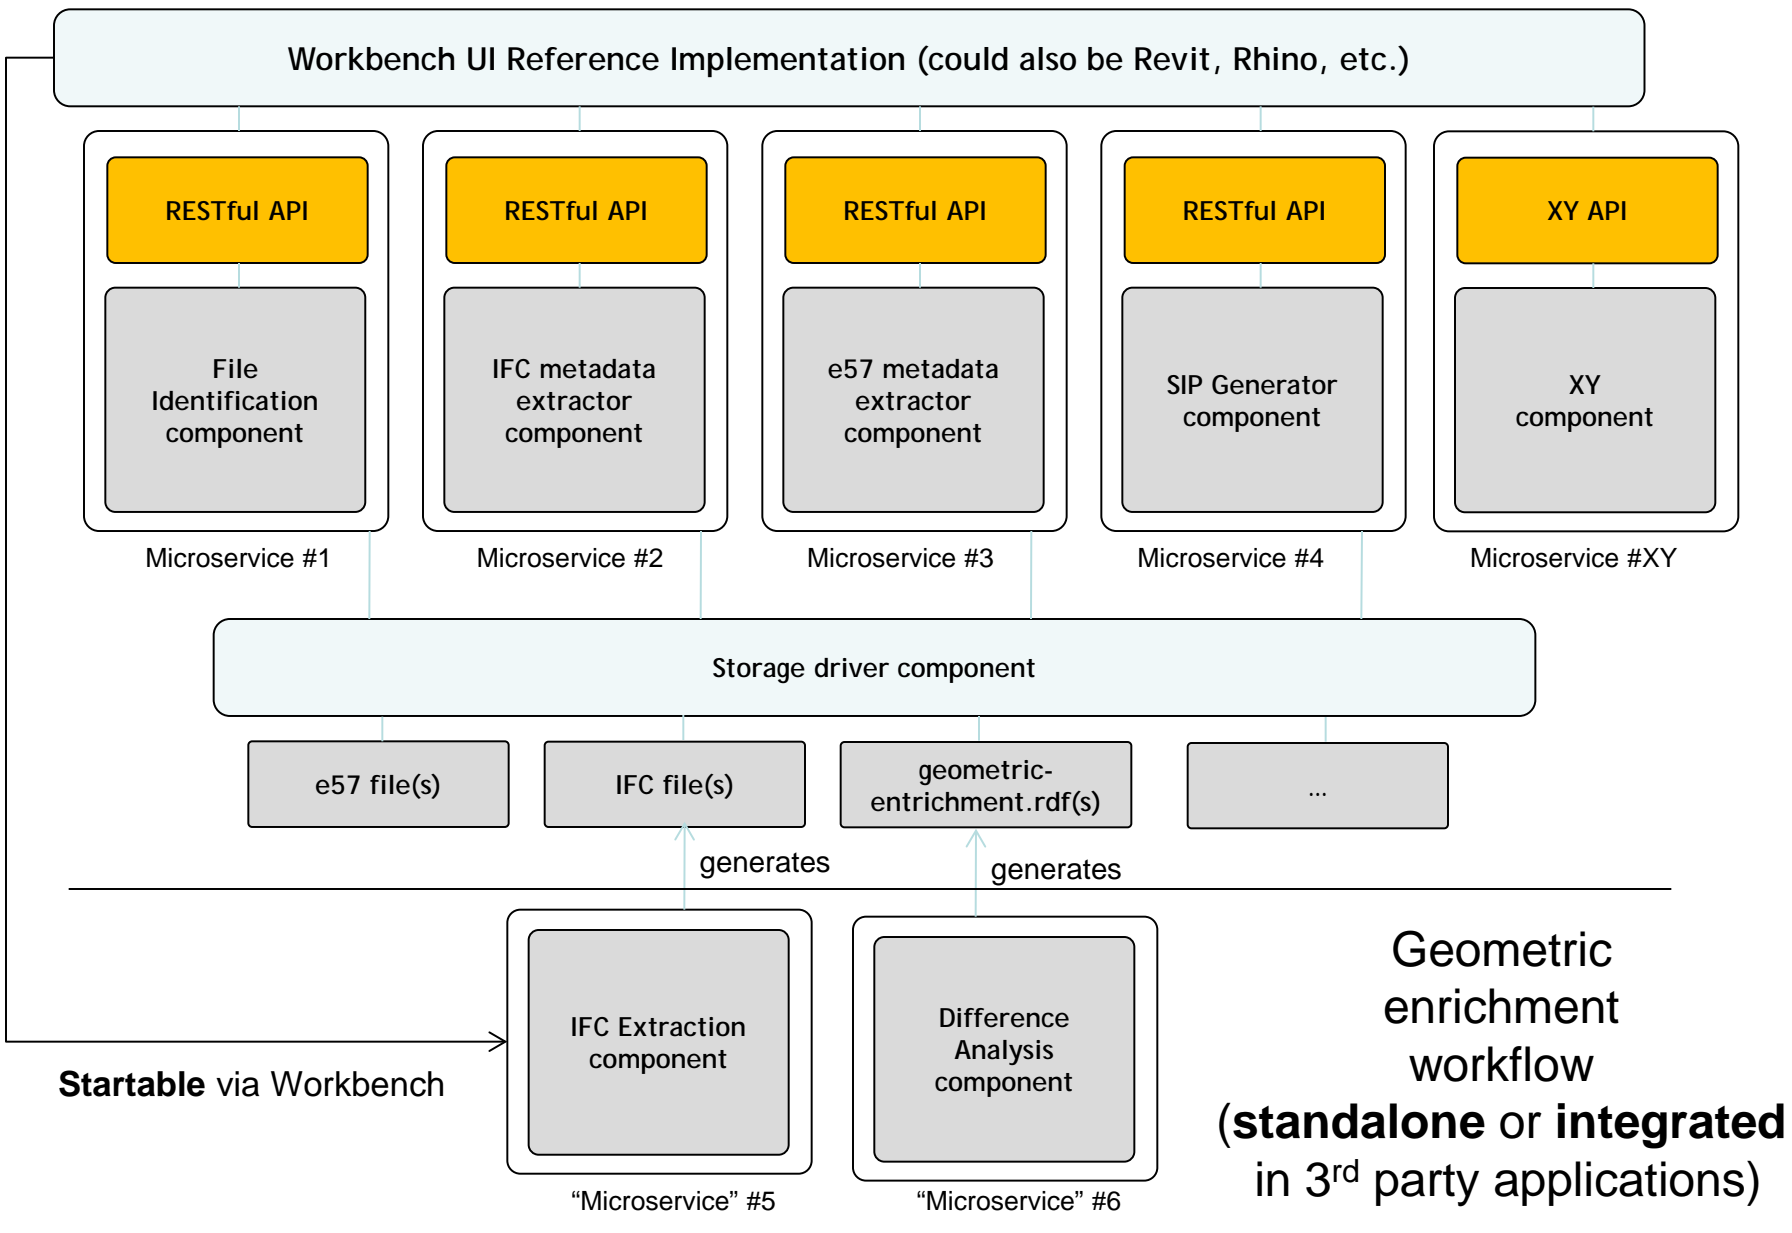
Workbench UI Reference Implementation (could also be Revit, Rhino, etc.)

RESTful API

File Identification component

Microservice #1

RESTful API

IFC metadata extractor component

Microservice #2

RESTful API

e57 metadata extractor component

Microservice #3

RESTful API

SIP Generator component

Microservice #4

XY API

XY component

Microservice #XY

Storage driver component

e57 file(s)

IFC file(s)

geometric-entrichment.rdf(s)

...

generates

generates

IFC Extraction component

“Microservice” #5

Difference Analysis component

“Microservice” #6

**Startable** via Workbench

Geometric enrichment workflow (**standalone** or **integrated** in 3$^{rd}$ party applications)